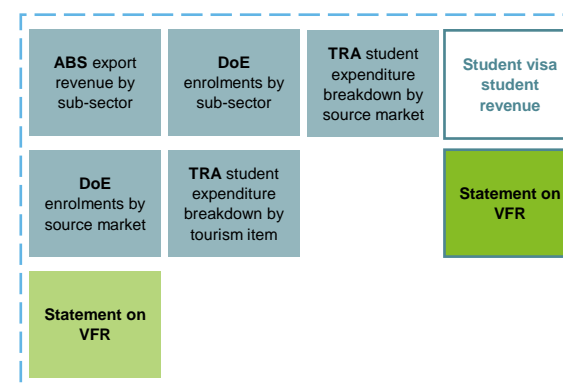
**ABS** export revenue by sub-sector

**DoE** enrolments by sub-sector

**TRA** student expenditure breakdown by source market

**Student visa student revenue**

**DoE** enrolments by source market

**TRA** student expenditure breakdown by tourism item

**Statement on VFR**

**Statement on VFR**